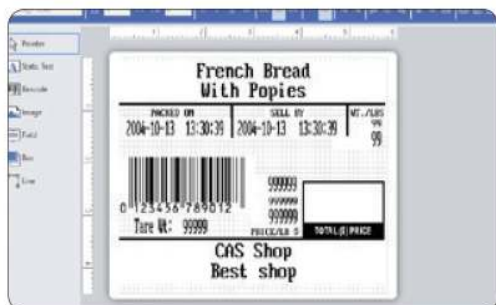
Pointer
Static Text
Barcode
Image
Field
Box
Line

French Bread
With Popies

| PACKED ON | SELL BY | WT./LBS |
|---|---|---|
| 2004-10-13 13:30:39 | 2004-10-13 13:30:39 | 99 |

999999
999999
999999
PRICE/LB $

0 123456 789012
Tare Wt: 99999

TOTAL($)PRICE

CAS Shop
Best shop